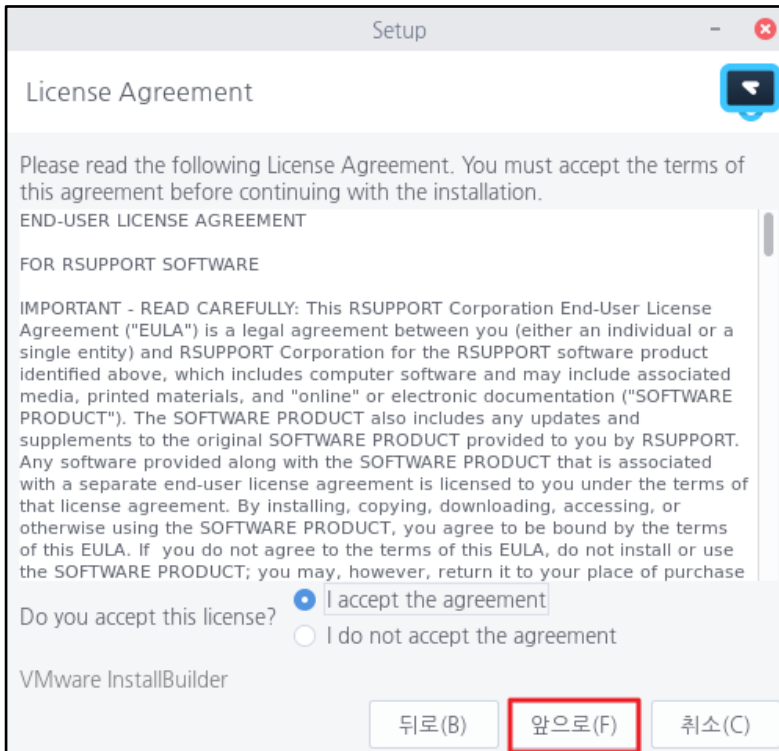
Setup

License Agreement

Please read the following License Agreement. You must accept the terms of this agreement before continuing with the installation.

END-USER LICENSE AGREEMENT

FOR RSUPPORT SOFTWARE

IMPORTANT - READ CAREFULLY: This RSUPPORT Corporation End-User License Agreement ("EULA") is a legal agreement between you (either an individual or a single entity) and RSUPPORT Corporation for the RSUPPORT software product identified above, which includes computer software and may include associated media, printed materials, and "online" or electronic documentation ("SOFTWARE PRODUCT"). The SOFTWARE PRODUCT also includes any updates and supplements to the original SOFTWARE PRODUCT provided to you by RSUPPORT. Any software provided along with the SOFTWARE PRODUCT that is associated with a separate end-user license agreement is licensed to you under the terms of that license agreement. By installing, copying, downloading, accessing, or otherwise using the SOFTWARE PRODUCT, you agree to be bound by the terms of this EULA. If you do not agree to the terms of this EULA, do not install or use the SOFTWARE PRODUCT; you may, however, return it to your place of purchase

Do you accept this license?
I accept the agreement
I do not accept the agreement

VMware InstallBuilder

뒤로(B)
앞으로(F)
취소(C)